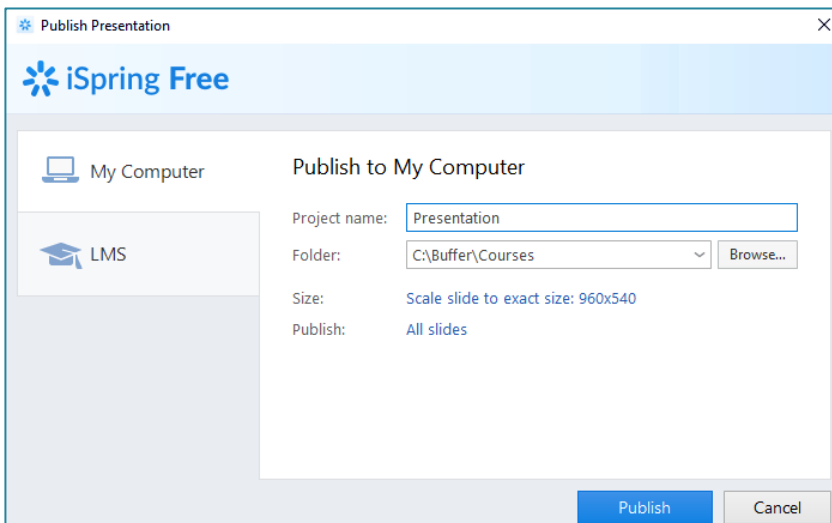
Publish Presentation

iSpring Free

My Computer

LMS

Publish to My Computer

Project name: Presentation

Folder: C:\Buffer\Courses

Browse...

Size: Scale slide to exact size: 960x540

Publish: All slides

Publish

Cancel